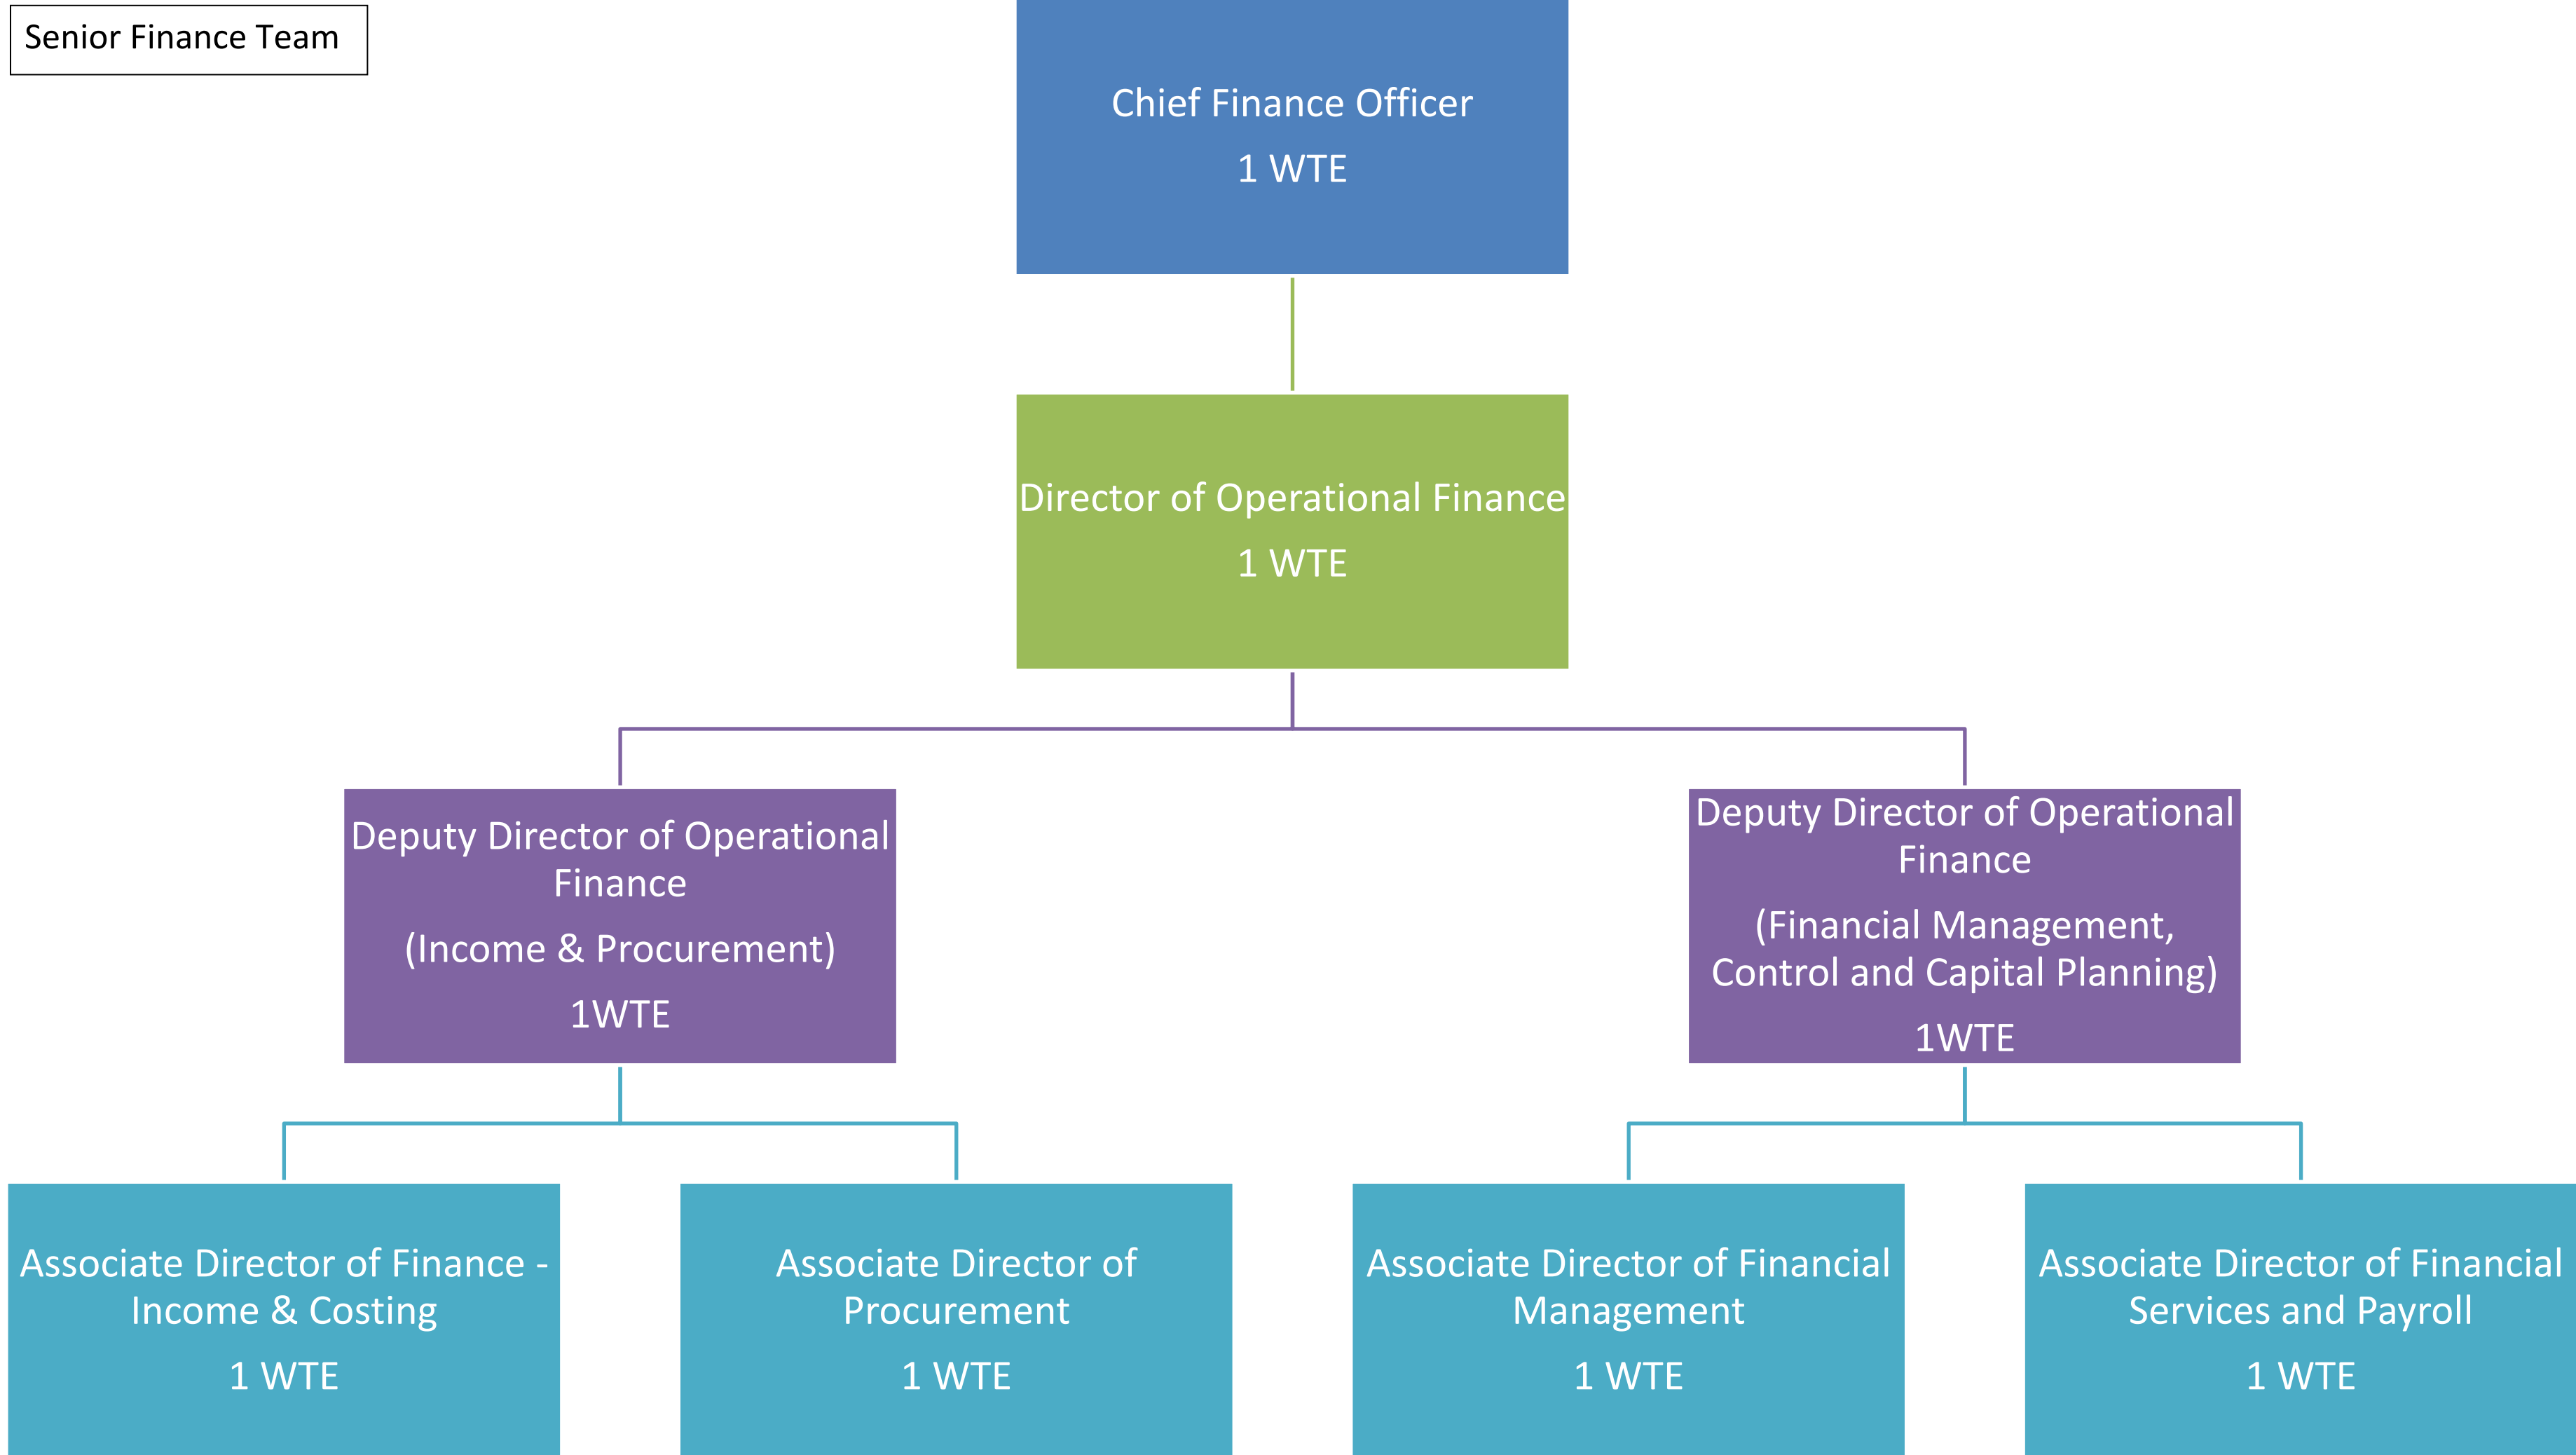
Senior Finance Team

Chief Finance Officer
1 WTE

Director of Operational Finance
1 WTE

Deputy Director of Operational Finance
(Income & Procurement)
1WTE

Deputy Director of Operational Finance
(Financial Management, Control and Capital Planning)
1WTE

Associate Director of Finance - Income & Costing
1 WTE

Associate Director of Procurement
1 WTE

Associate Director of Financial Management
1 WTE

Associate Director of Financial Services and Payroll
1 WTE